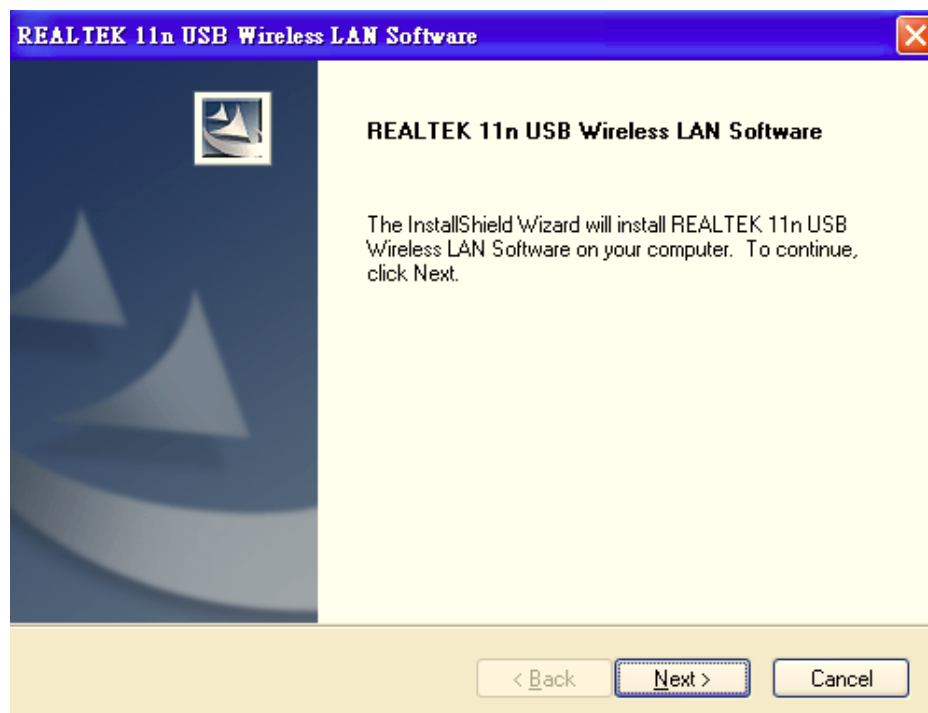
REALTEK 11n USB Wireless LAN Software

REALTEK 11n USB Wireless LAN Software

The InstallShield Wizard will install REALTEK 11n USB Wireless LAN Software on your computer. To continue, click Next.

< Back

Next >

Cancel